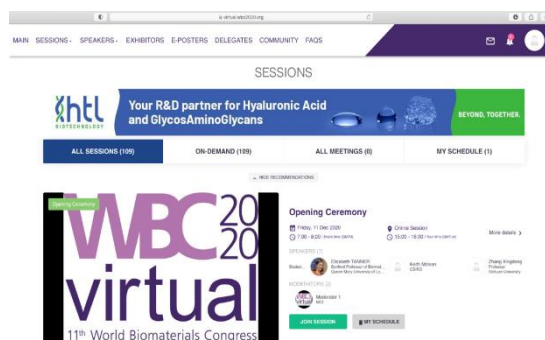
virtual.wbc2020.org

MAIN SESSIONS SPEAKERS EXHIBITORS E-POSTERS DELEGATES COMMUNITY FAQS

SESSIONS

htl BIOTECHNOLOGY

Your R&D partner for Hyaluronic Acid and GlycosAminoGlycans

BEYOND, TOGETHER.

ALL SESSIONS (109)

ON-DEMAND (109)

ALL MEETINGS (0)

MY SCHEDULE (1)

HIDE RECOMMENDATIONS

Opening Ceremony

WBC 2020 virtual

11th World Biomaterials Congress

Opening Ceremony

Friday, 11 Dec 2020

7:00 - 8:30 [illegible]

Online Session

15:00 - 16:30 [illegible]

More details

SPEAKERS (3)

Elizabeth TANNER

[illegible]

Keith Mitchen

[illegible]

Zhang Xingdong

Professor

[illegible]

MODERATORS (1)

Moderator 1

JOIN SESSION

MY SCHEDULE